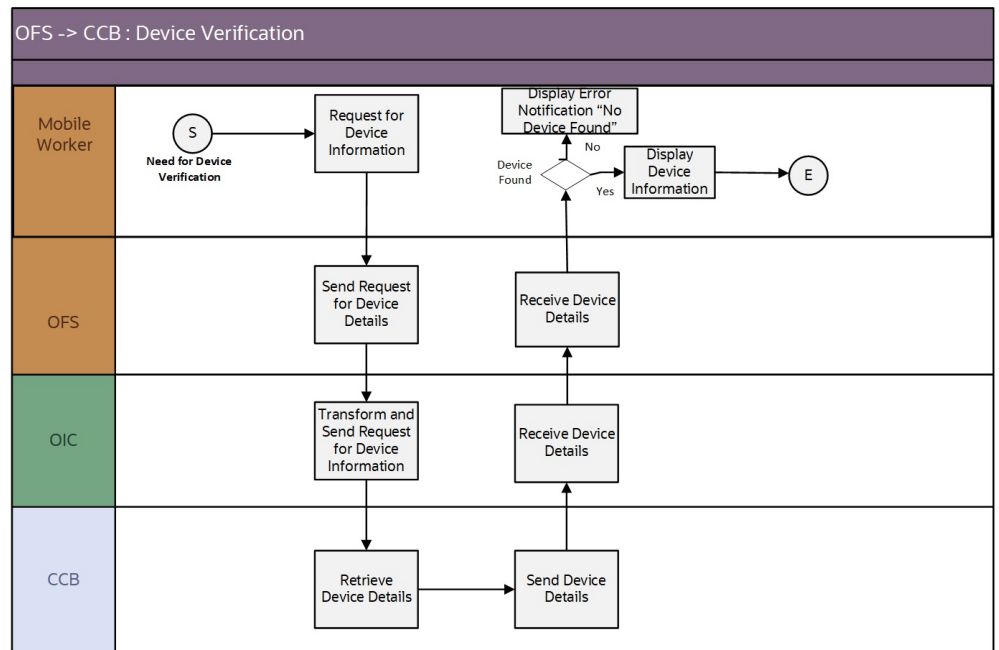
OFS -> CCB : Device Verification

Mobile Worker

S

Need for Device Verification

Request for Device Information

Display Error Notification “No Device Found”

No

Device Found

Yes

Display Device Information

E

OFS

Send Request for Device Details

Receive Device Details

OIC

Transform and Send Request for Device Information

Receive Device Details

CCB

Retrieve Device Details

Send Device Details